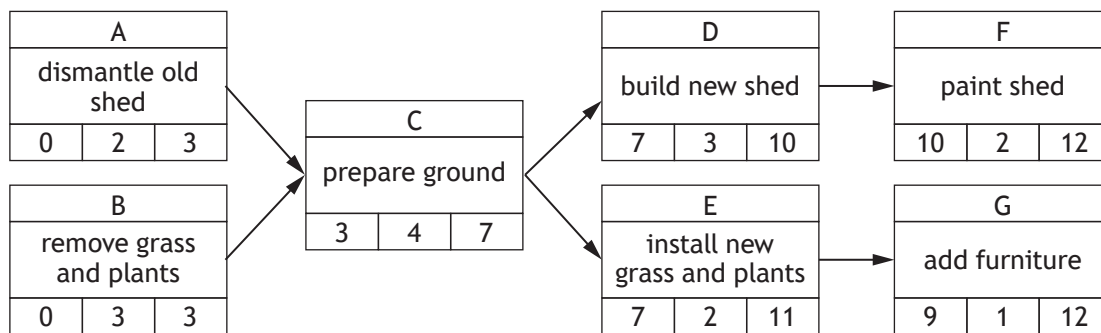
A
dismantle old shed
| 0 | 2 | 3 |
|---|---|---|

B
remove grass and plants
| 0 | 3 | 3 |
|---|---|---|

C
prepare ground
| 3 | 4 | 7 |
|---|---|---|

D
build new shed
| 7 | 3 | 10 |
|---|---|---|

E
install new grass and plants
| 7 | 2 | 11 |
|---|---|---|

F
paint shed
| 10 | 2 | 12 |
|---|---|---|

G
add furniture
| 9 | 1 | 12 |
|---|---|---|